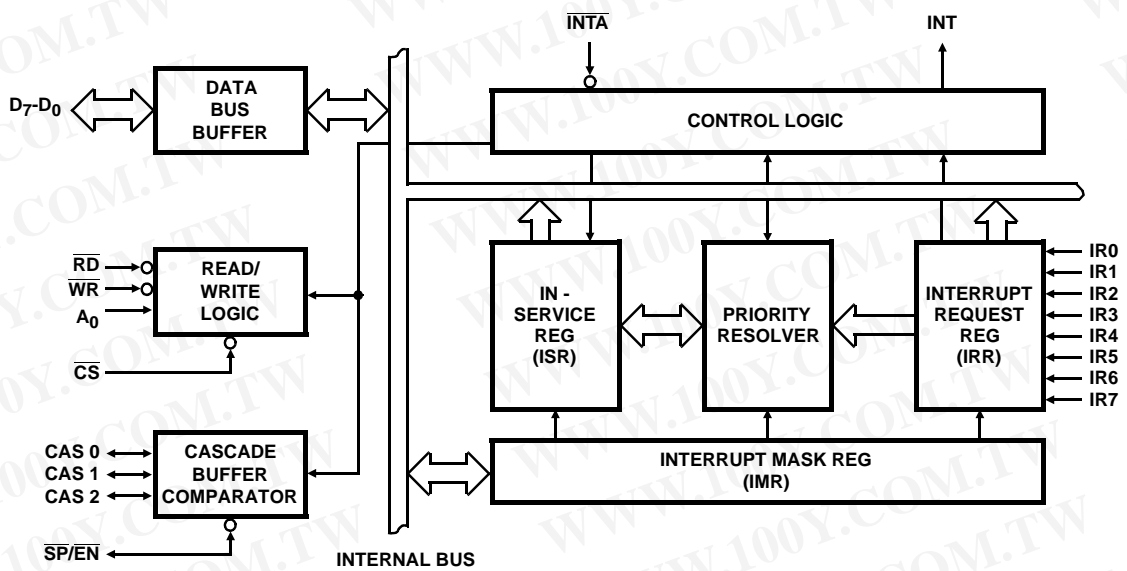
$\overline{INTA}$

INT

$D_7$-$D_0$

DATA BUS BUFFER

CONTROL LOGIC

$\overline{RD}$

$\overline{WR}$

$A_0$

READ/ WRITE LOGIC

$\overline{CS}$

IN - SERVICE REG (ISR)

PRIORITY RESOLVER

INTERRUPT REQUEST REG (IRR)

IR0
IR1
IR2
IR3
IR4
IR5
IR6
IR7

CAS 0
CAS 1
CAS 2

CASCADE BUFFER COMPARATOR

INTERRUPT MASK REG (IMR)

$\overline{SP}/\overline{EN}$

INTERNAL BUS

WWW.100Y.COM.TW